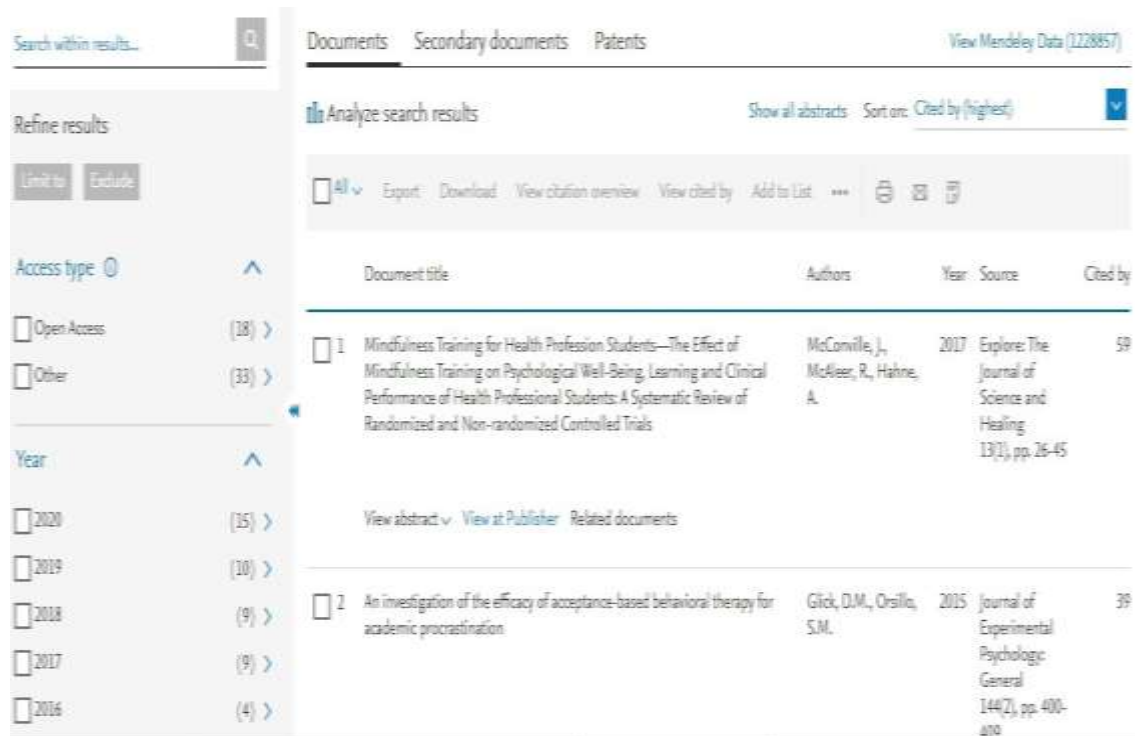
Search within results...

Refine results

Limit to Exclude

Access type ⓘ

Open Access (18) >

Other (33) >

Year

2020 (15) >

2019 (10) >

2018 (9) >

2017 (9) >

2016 (4) >

Documents Secondary documents Patents

View Mendeley Data (1228857)

Analyze search results

Show all abstracts Sort on: Cited by (highest)

All Export Download View citation overview View cited by Add to List ···

| | Document title | Authors | Year | Source | Cited by |
|---|---|---|---|---|---|
| 1 | Mindfulness Training for Health Profession Students—The Effect of Mindfulness Training on Psychological Well-Being, Learning and Clinical Performance of Health Professional Students: A Systematic Review of Randomized and Non-randomized Controlled Trials | McConville, J., McAleer, R., Hahne, A. | 2017 | Explore: The Journal of Science and Healing 13(1), pp. 26-45 | 59 |
| 2 | An investigation of the efficacy of acceptance-based behavioral therapy for academic procrastination | Glick, D.M., Orsillo, S.M. | 2015 | Journal of Experimental Psychology: General 144(2), pp. 400-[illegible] | 39 |

View abstract View at Publisher Related documents